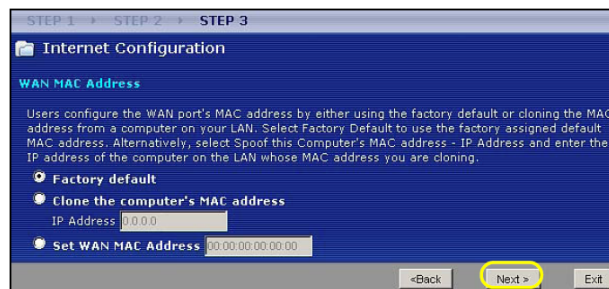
STEP 1 › STEP 2 › STEP 3

Internet Configuration

WAN MAC Address

Users configure the WAN port's MAC address by either using the factory default or cloning the MAC address from a computer on your LAN. Select Factory Default to use the factory assigned default MAC address. Alternatively, select Spoof this Computer's MAC address - IP Address and enter the IP address of the computer on the LAN whose MAC address you are cloning.

Factory default

Clone the computer's MAC address

IP Address 0.0.0.0

Set WAN MAC Address 00:00:00:00:00:00

<Back Next > Exit